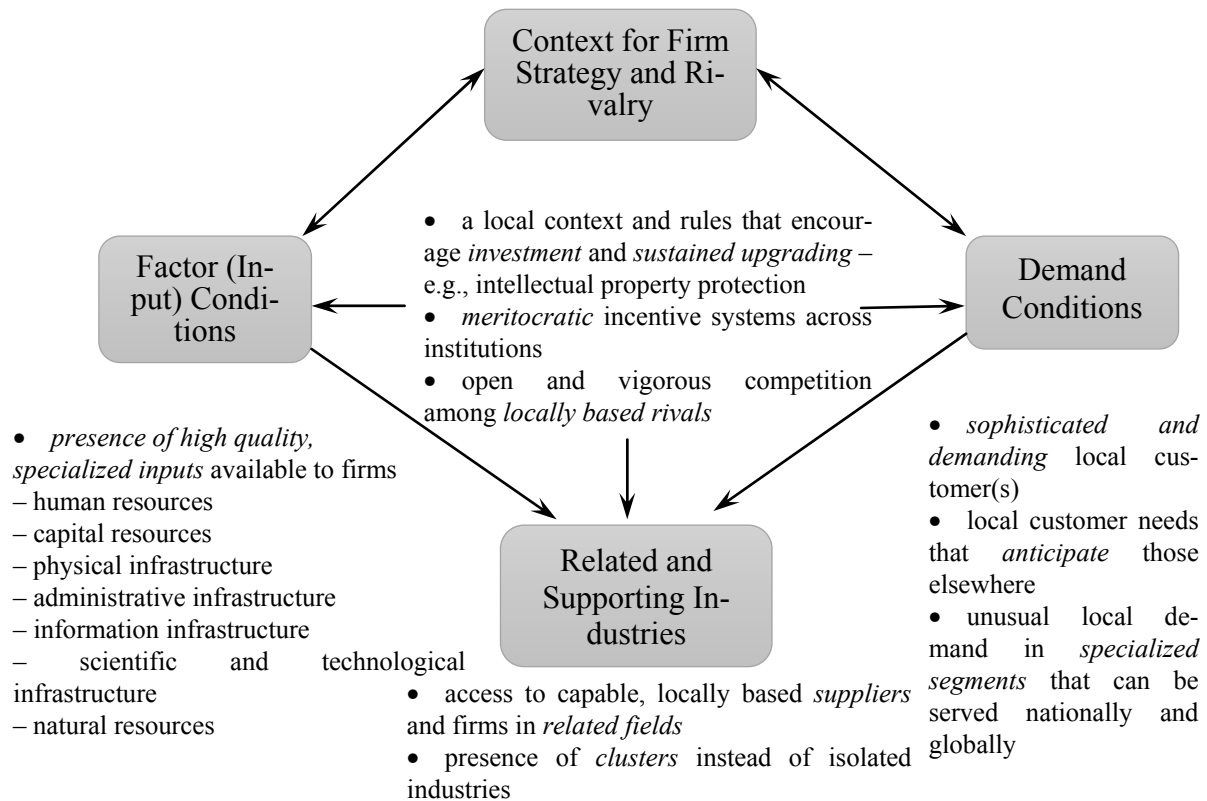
Context for Firm Strategy and Rivalry

Factor (Input) Conditions

Demand Conditions

Related and Supporting Industries

• a local context and rules that encourage *investment* and *sustained upgrading* – e.g., intellectual property protection
• *meritocratic* incentive systems across institutions
• open and vigorous competition among *locally based rivals*

• *presence of high quality, specialized inputs* available to firms
– human resources
– capital resources
– physical infrastructure
– administrative infrastructure
– information infrastructure
– scientific and technological infrastructure
– natural resources

• access to capable, locally based *suppliers* and firms in *related fields*
• presence of *clusters* instead of isolated industries

• *sophisticated and demanding* local customer(s)
• local customer needs that *anticipate* those elsewhere
• unusual local demand in *specialized segments* that can be served nationally and globally